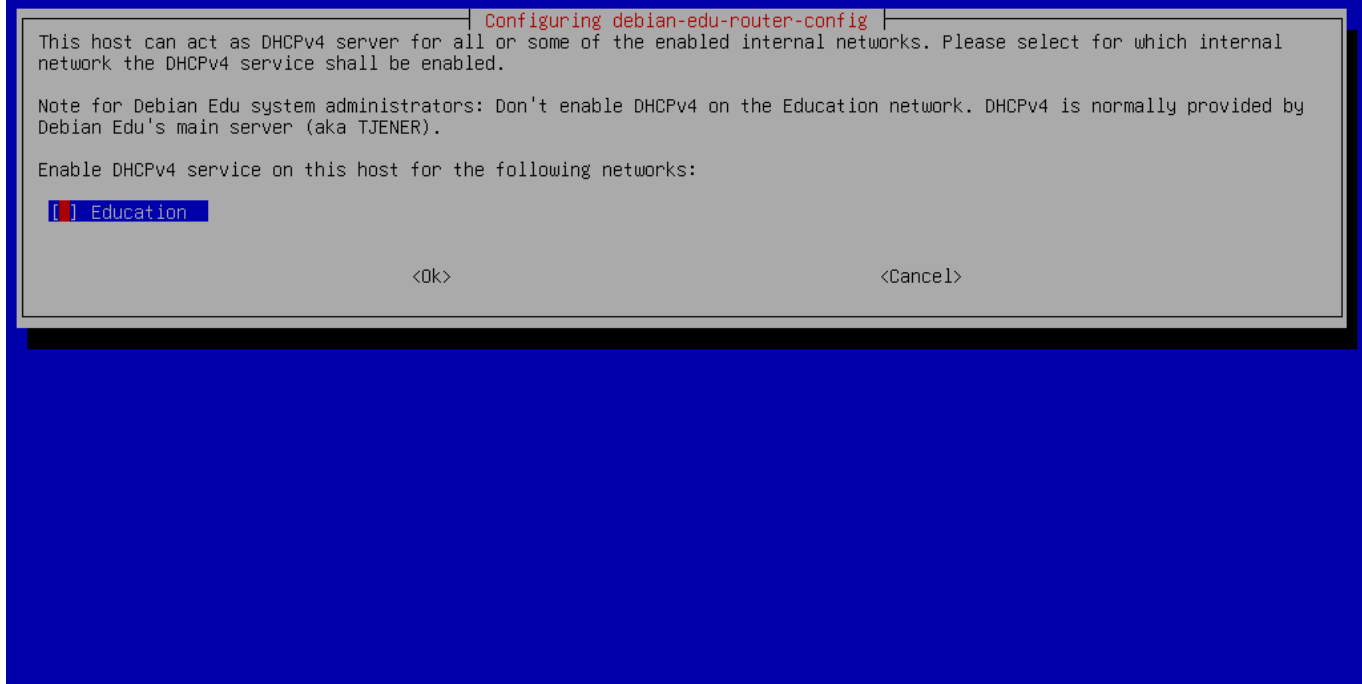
Configuring debian-edu-router-config

This host can act as DHCPv4 server for all or some of the enabled internal networks. Please select for which internal network the DHCPv4 service shall be enabled.

Note for Debian Edu system administrators: Don't enable DHCPv4 on the Education network. DHCPv4 is normally provided by Debian Edu's main server (aka TJENER).

Enable DHCPv4 service on this host for the following networks:

[ ] Education

<Ok>

<Cancel>